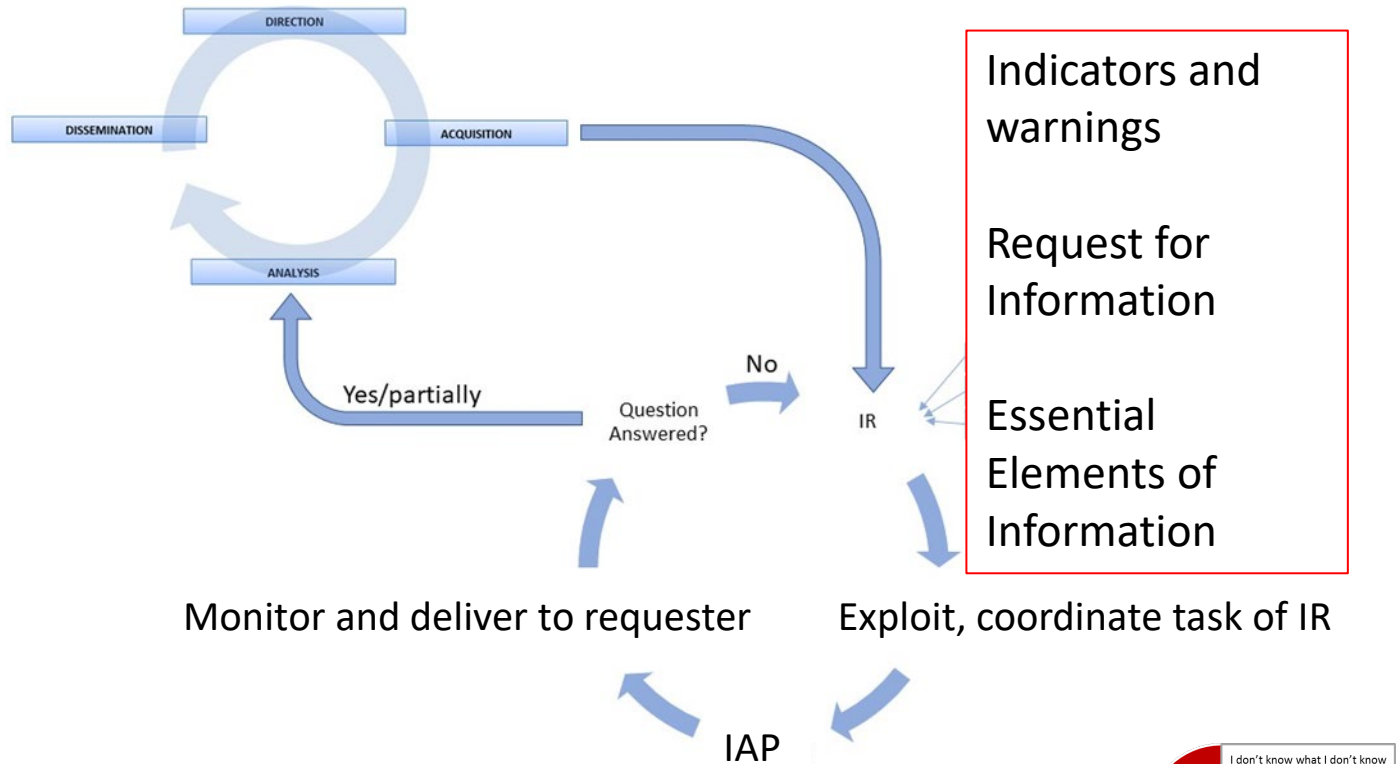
DIRECTION

DISSEMINATION

ACQUISITION

ANALYSIS

Indicators and warnings

Request for Information

Essential Elements of Information

No

Yes/partially

Question Answered?

IR

Monitor and deliver to requester

Exploit, coordinate task of IR

IAP

I don't know what I don't know